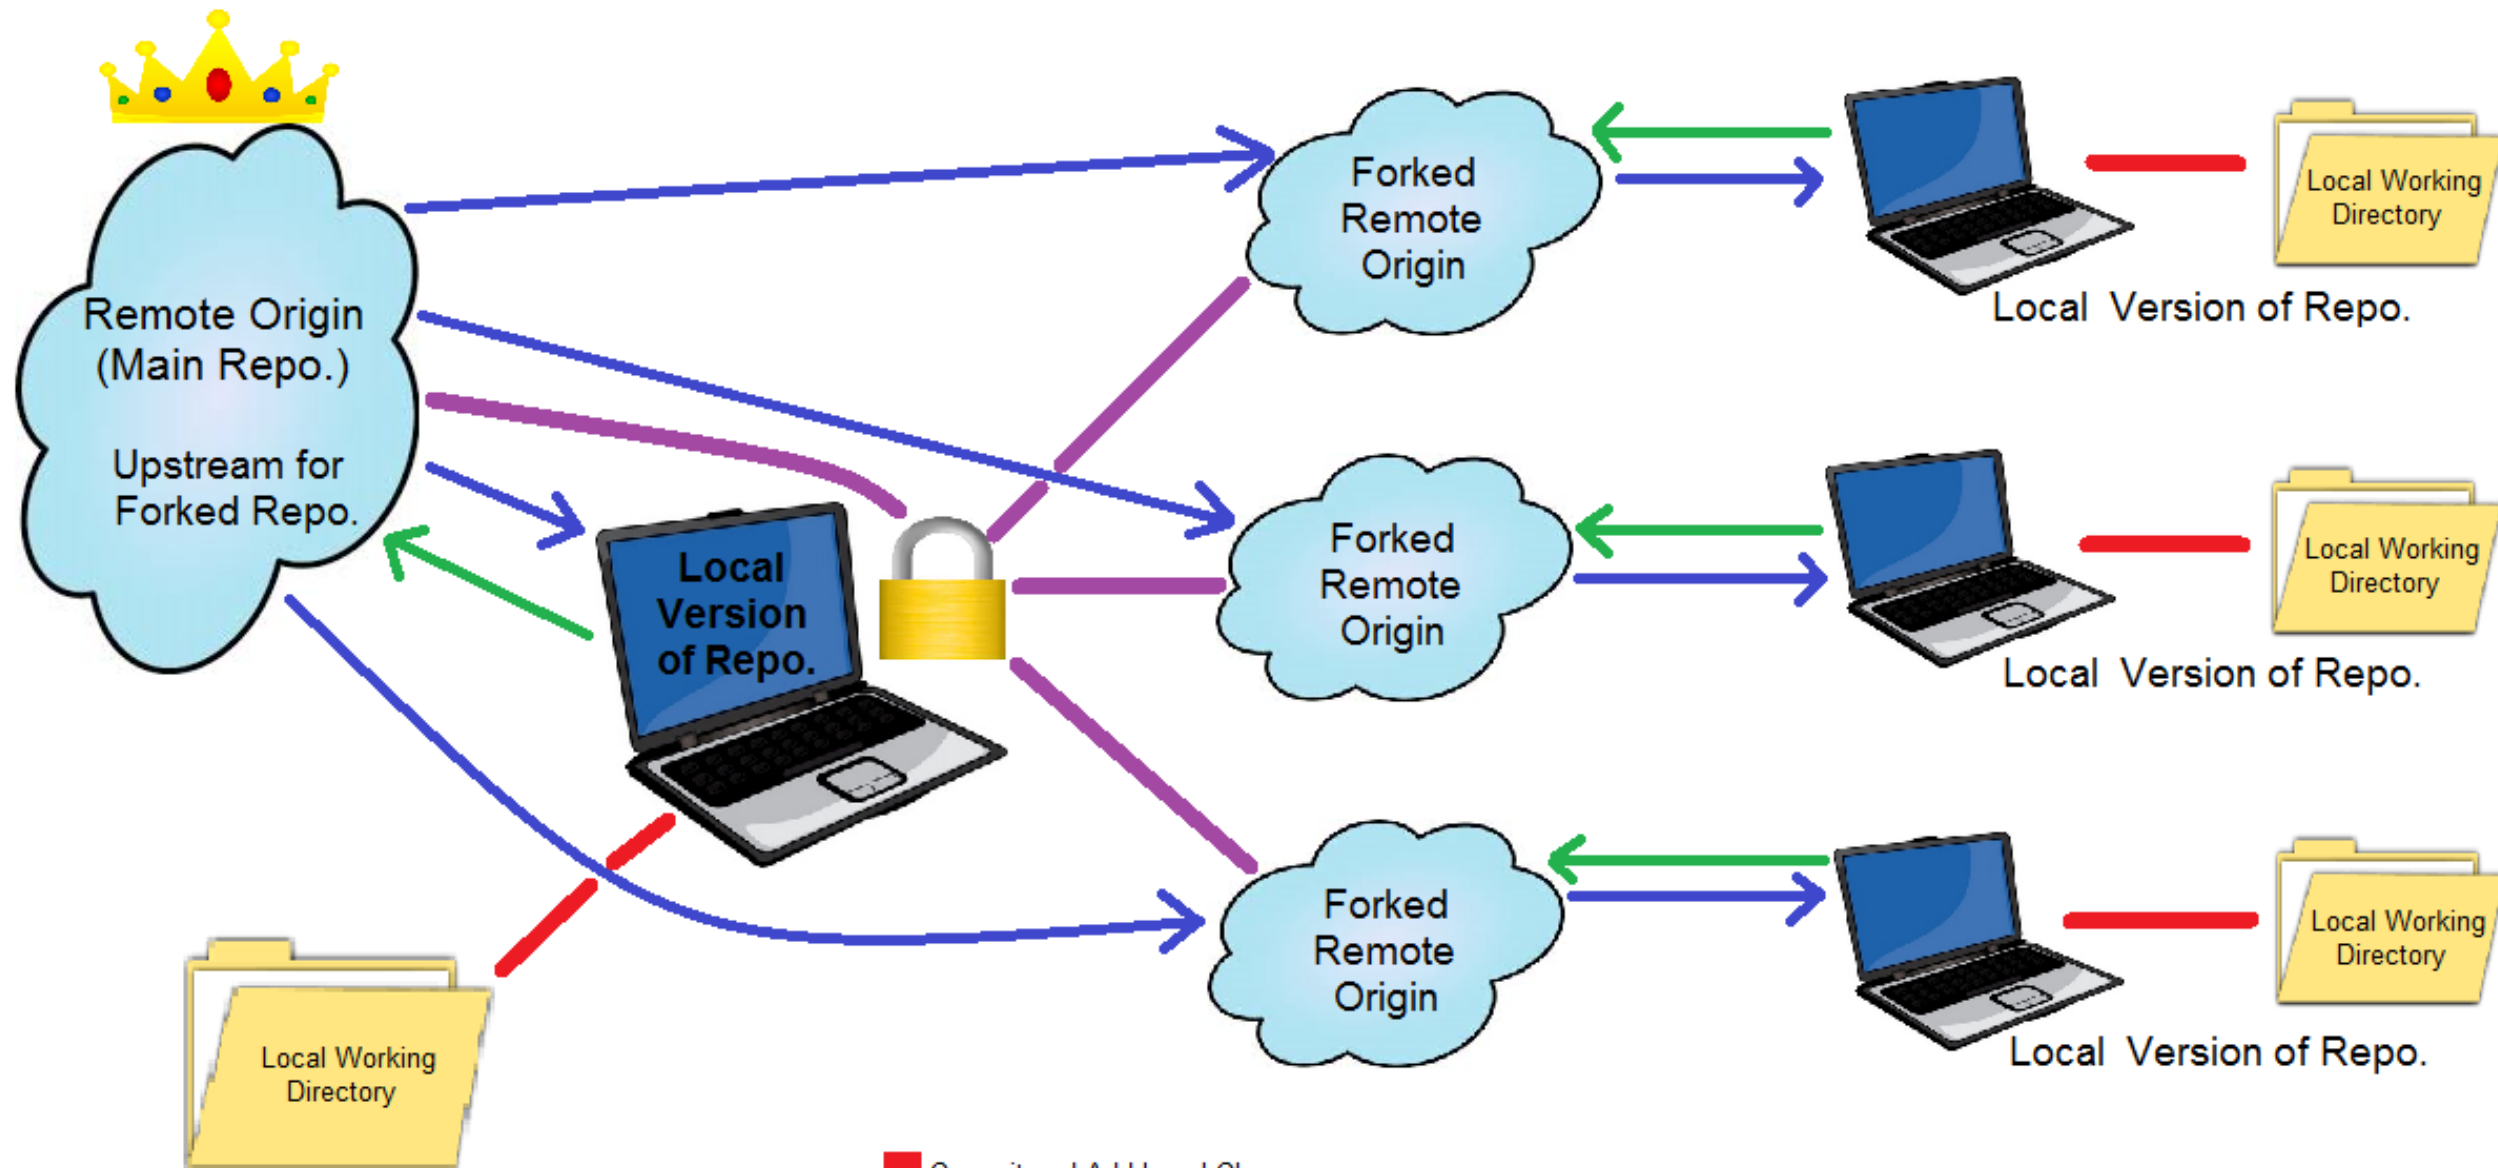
Remote Origin (Main Repo.)

Upstream for Forked Repo.

Local Version of Repo.

Local Working Directory

Forked Remote Origin

Local Working Directory

Local Version of Repo.

Forked Remote Origin

Local Working Directory

Local Version of Repo.

Forked Remote Origin

Local Working Directory

Local Version of Repo.

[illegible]